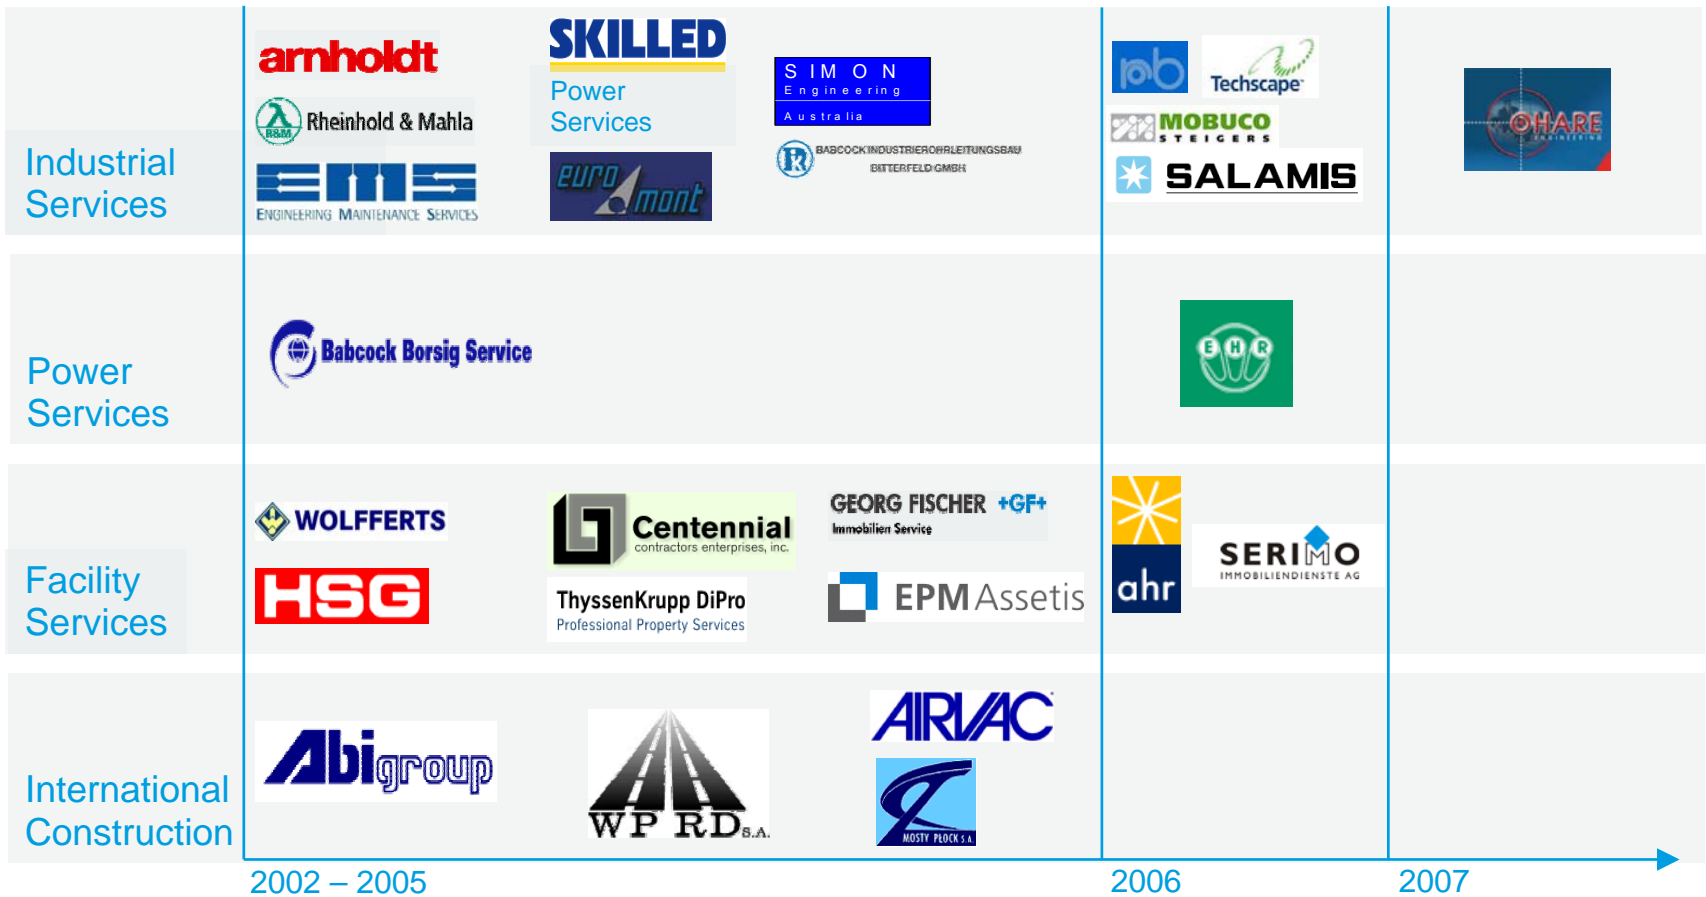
Industrial Services

arnholdt

Rheinhold & Mahla

EMS
ENGINEERING MAINTENANCE SERVICES

SKILLED

Power Services

euro mont

SIMON
Engineering
Australia

BABCOCK INDUSTRIEROHRLEITUNGSBAU BITTERFELD GMBH

pb

Techscape

MOBUCO
STEIGERS

SALAMIS

O'HARE
ENGINEERING

Power Services

Babcock Borsig Service

EHR

Facility Services

WOLFFERTS

HSG

Centennial
contractors enterprises, inc.

ThyssenKrupp DiPro
Professional Property Services

GEORG FISCHER +GF+
Immobilien Service

EPM Assetis

ahr

SERIMO
IMMOBILIENDIENSTE AG

International Construction

Abigroup

WP RD S.A.

AIRVAC

MOSTY PŁOCK S.A.

2002 – 2005

2006

2007